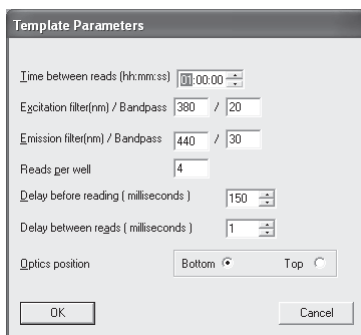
Template Parameters

Time between reads (hh:mm:ss) 01:00:00

Excitation filter(nm) / Bandpass 380 / 20

Emission filter(nm) / Bandpass 440 / 30

Reads per well 4

Delay before reading ( milliseconds ) 150

Delay between reads ( milliseconds ) 1

Optics position Bottom Top

OK Cancel